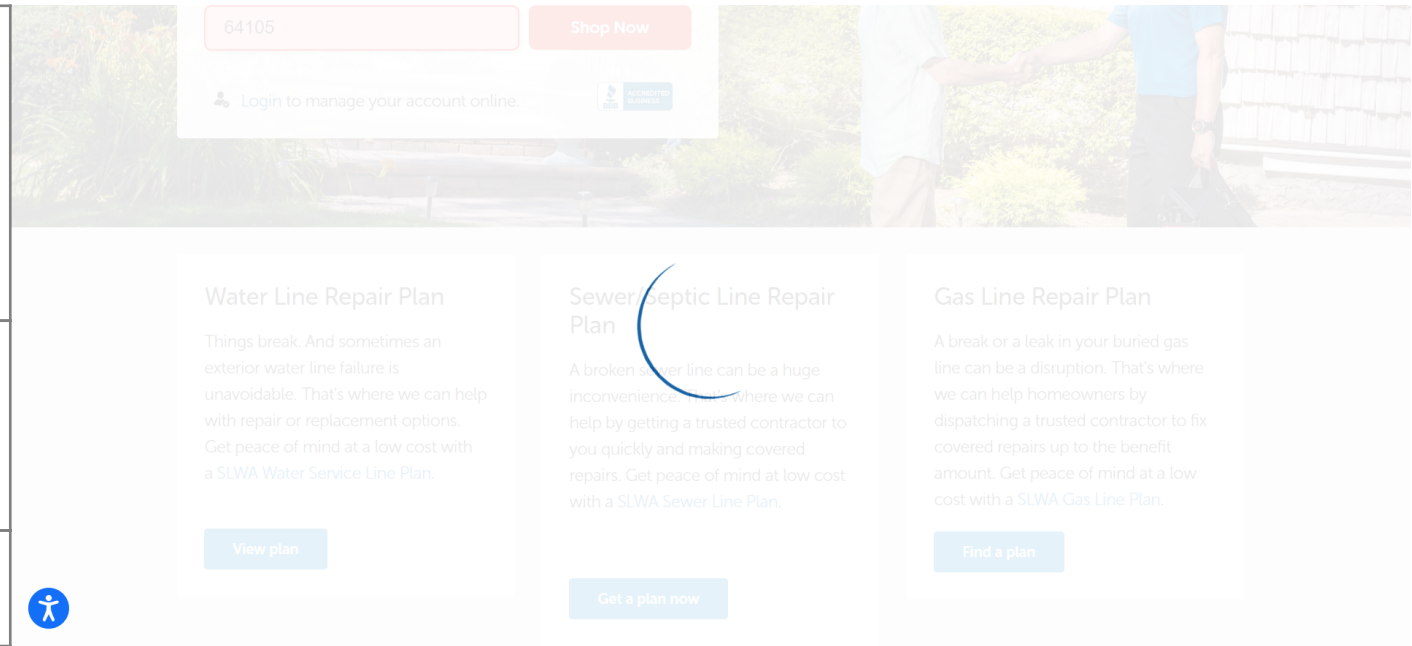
64105

Shop Now

Login to manage your account online.

ACCREDITED BUSINESS

Water Line Repair Plan

Things break. And sometimes an exterior water line failure is unavoidable. That's where we can help with repair or replacement options. Get peace of mind at a low cost with a SLWA Water Service Line Plan.

View plan

Sewer/Septic Line Repair Plan

A broken sewer line can be a huge inconvenience. That's where we can help by getting a trusted contractor to you quickly and making covered repairs. Get peace of mind at low cost with a SLWA Sewer Line Plan.

Get a plan now

Gas Line Repair Plan

A break or a leak in your buried gas line can be a disruption. That's where we can help homeowners by dispatching a trusted contractor to fix covered repairs up to the benefit amount. Get peace of mind at a low cost with a SLWA Gas Line Plan.

Find a plan